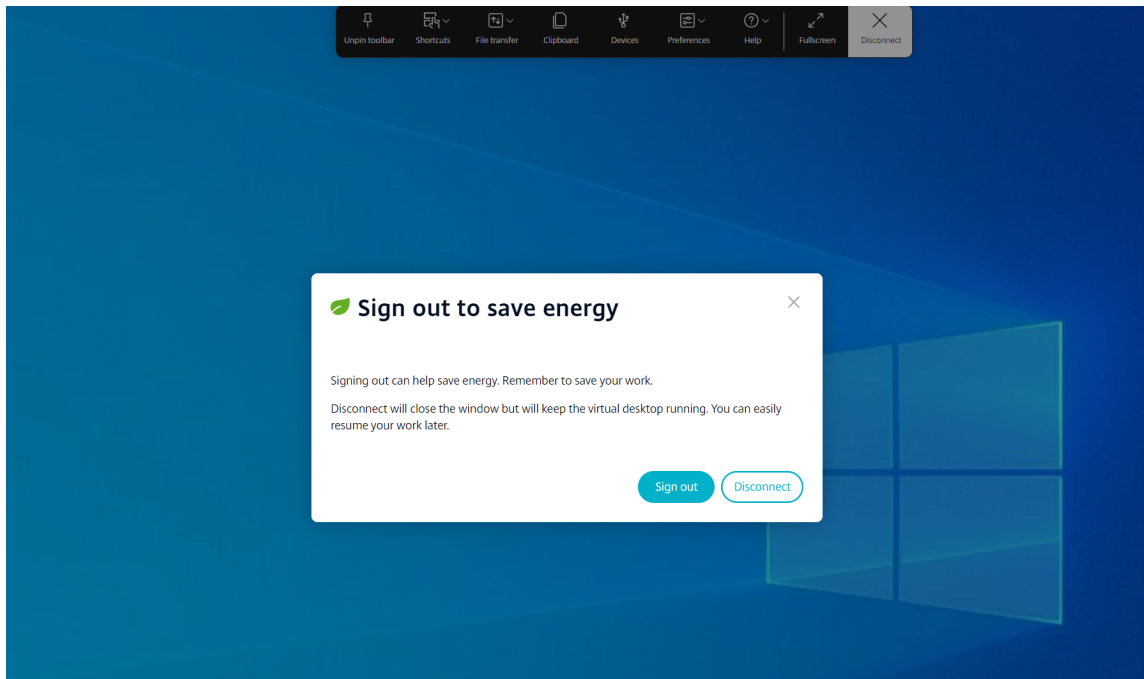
Unpin toolbar Shortcuts File transfer Clipboard Devices Preferences Help Fullscreen Disconnect

Sign out to save energy

Signing out can help save energy. Remember to save your work.

Disconnect will close the window but will keep the virtual desktop running. You can easily resume your work later.

Sign out Disconnect